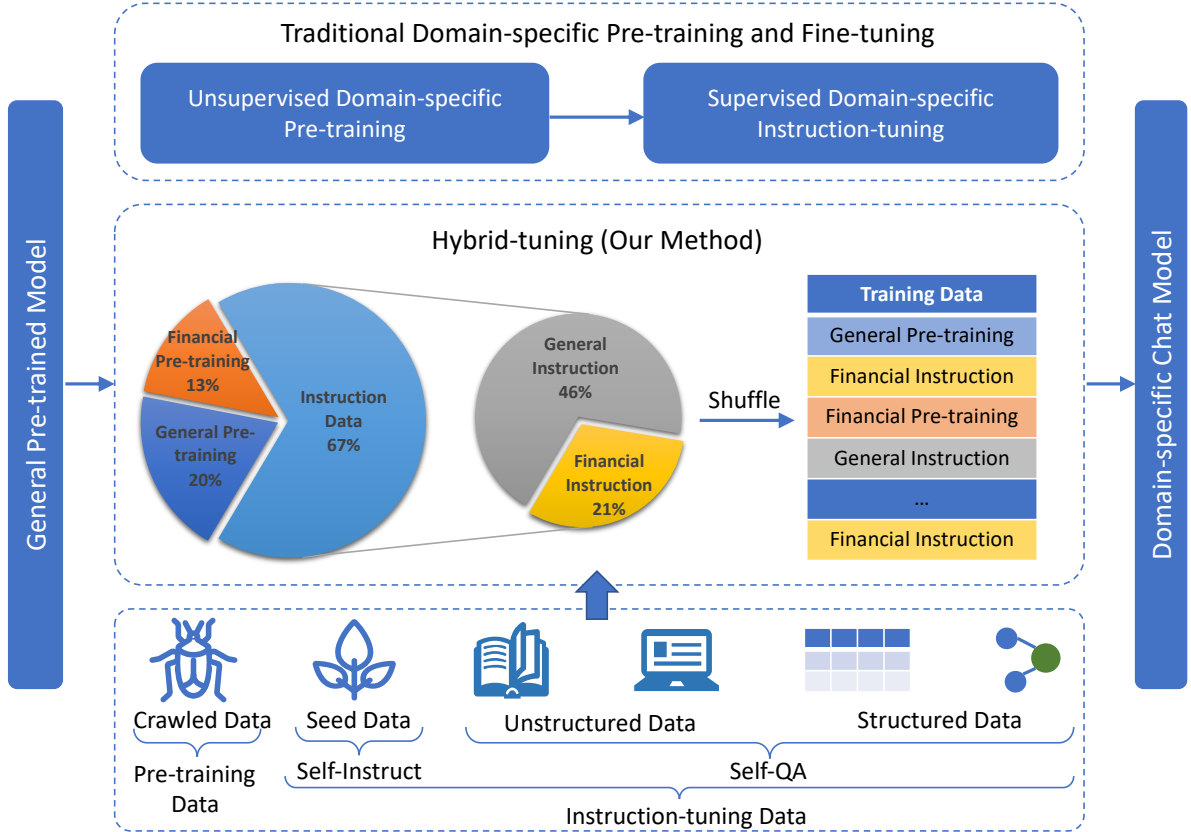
Traditional Domain-specific Pre-training and Fine-tuning

Unsupervised Domain-specific Pre-training

Supervised Domain-specific Instruction-tuning

General Pre-trained Model

Hybrid-tuning (Our Method)

Financial Pre-training 13%

General Pre-training 20%

Instruction Data 67%

General Instruction 46%

Financial Instruction 21%

Shuffle

| Training Data |
|---|
| General Pre-training |
| Financial Instruction |
| Financial Pre-training |
| General Instruction |
| ... |
| Financial Instruction |

Domain-specific Chat Model

Crawled Data

Seed Data

Unstructured Data

Structured Data

Pre-training Data

Self-Instruct

Self-QA

Instruction-tuning Data